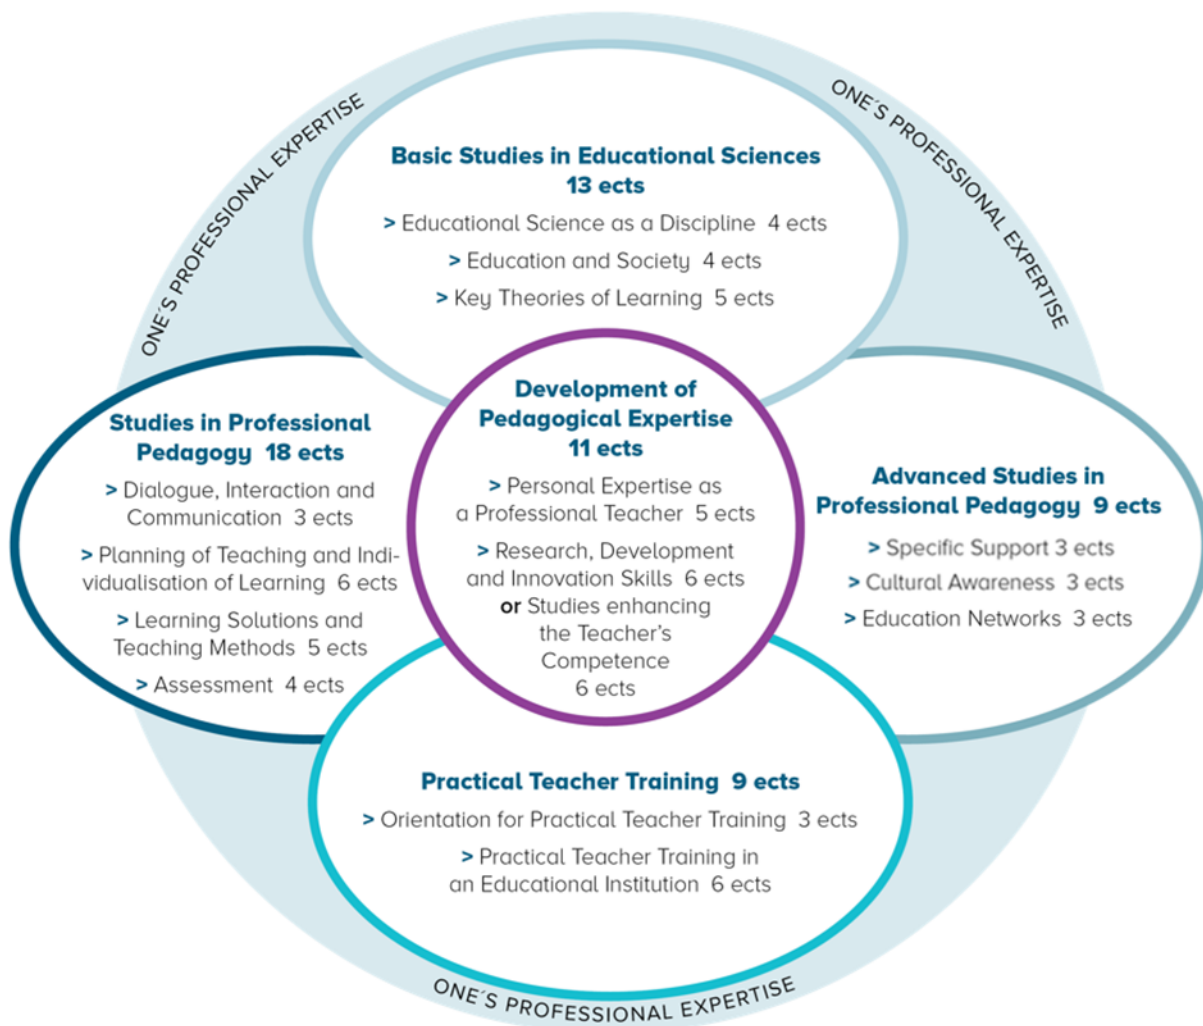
ONE´S PROFESSIONAL EXPERTISE

ONE´S PROFESSIONAL EXPERTISE

Basic Studies in Educational Sciences 13 ects

> Educational Science as a Discipline 4 ects

> Education and Society 4 ects

> Key Theories of Learning 5 ects

Studies in Professional Pedagogy 18 ects

> Dialogue, Interaction and Communication 3 ects

> Planning of Teaching and Individualisation of Learning 6 ects

> Learning Solutions and Teaching Methods 5 ects

> Assessment 4 ects

Development of Pedagogical Expertise 11 ects

> Personal Expertise as a Professional Teacher 5 ects

> Research, Development and Innovation Skills 6 ects **or** Studies enhancing the Teacher's Competence 6 ects

Advanced Studies in Professional Pedagogy 9 ects

> Specific Support 3 ects

> Cultural Awareness 3 ects

> Education Networks 3 ects

Practical Teacher Training 9 ects

> Orientation for Practical Teacher Training 3 ects

> Practical Teacher Training in an Educational Institution 6 ects

ONE´S PROFESSIONAL EXPERTISE